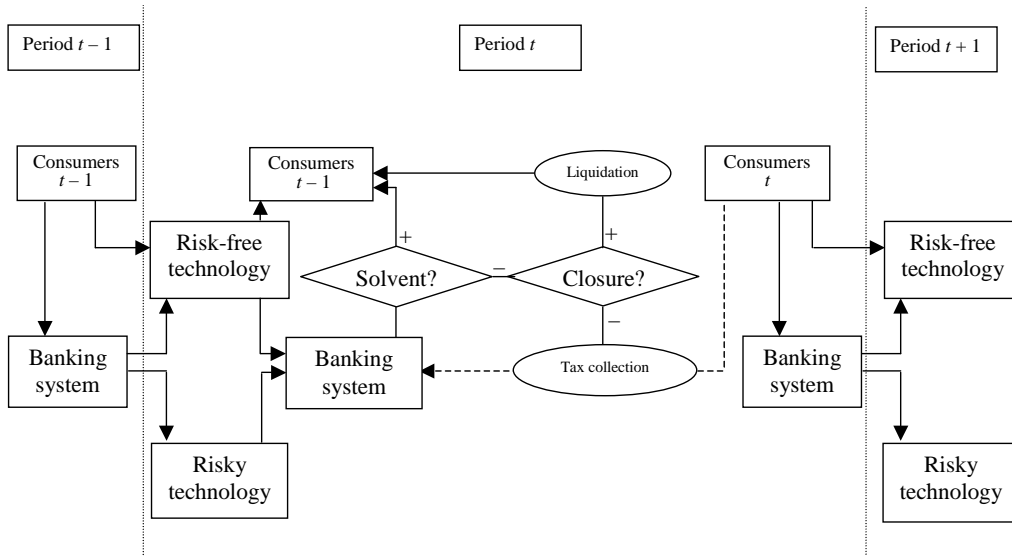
Period $t-1$

Period $t$

Period $t+1$

Consumers $t-1$

Consumers $t-1$

Liquidation

Consumers $t$

Risk-free technology

+

+

Solvent?

–

Closure?

Risk-free technology

–

Banking system

Banking system

Tax collection

Banking system

Risky technology

Risky technology